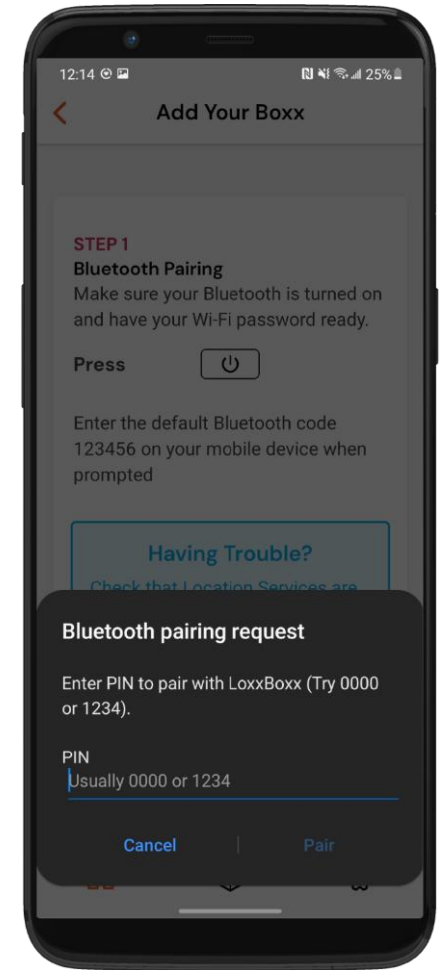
12:14

25%

Add Your Boxx

STEP 1
Bluetooth Pairing
Make sure your Bluetooth is turned on and have your Wi-Fi password ready.

Press

Enter the default Bluetooth code 123456 on your mobile device when prompted

Having Trouble?
Check that Location Services are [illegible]

Bluetooth pairing request

Enter PIN to pair with LoxxBoxx (Try 0000 or 1234).

PIN
Usually 0000 or 1234

Cancel

Pair